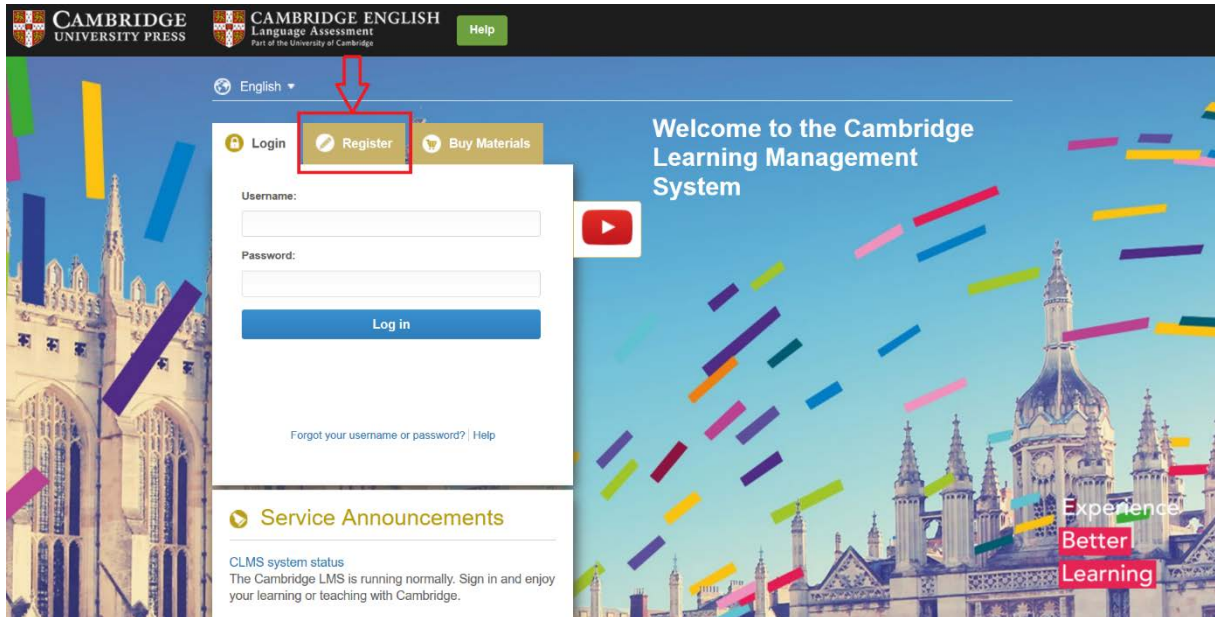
CAMBRIDGE
UNIVERSITY PRESS

CAMBRIDGE ENGLISH
Language Assessment
Part of the University of Cambridge

Help

English ▾

Login

Register

Buy Materials

Username:

Password:

Log in

Forgot your username or password? | Help

Service Announcements

CLMS system status
The Cambridge LMS is running normally. Sign in and enjoy your learning or teaching with Cambridge.

Welcome to the Cambridge Learning Management System

Experience
Better
Learning